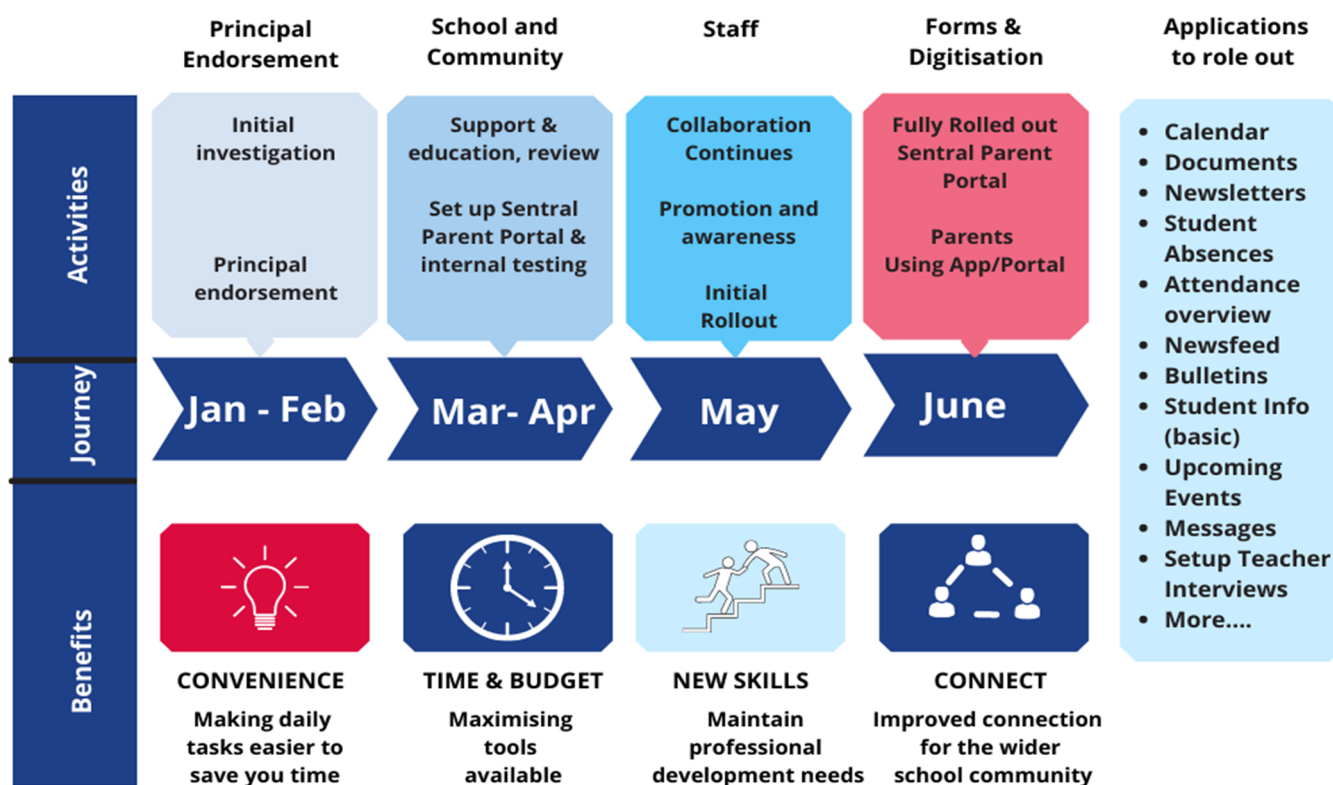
Principal Endorsement

School and Community

Staff

Forms & Digitisation

Applications to role out

Activities

Initial investigation

Principal endorsement

Support & education, review

Set up Sentral Parent Portal & internal testing

Collaboration Continues

Promotion and awareness

Initial Rollout

Fully Rolled out Sentral Parent Portal

Parents Using App/Portal

- Calendar
- Documents
- Newsletters
- Student Absences
- Attendance overview
- Newsfeed
- Bulletins
- Student Info (basic)
- Upcoming Events
- Messages
- Setup Teacher Interviews
- More....

Journey

Jan - Feb

Mar- Apr

May

June

Benefits

CONVENIENCE

Making daily tasks easier to save you time

TIME & BUDGET

Maximising tools available

NEW SKILLS

Maintain professional development needs

CONNECT

Improved connection for the wider school community